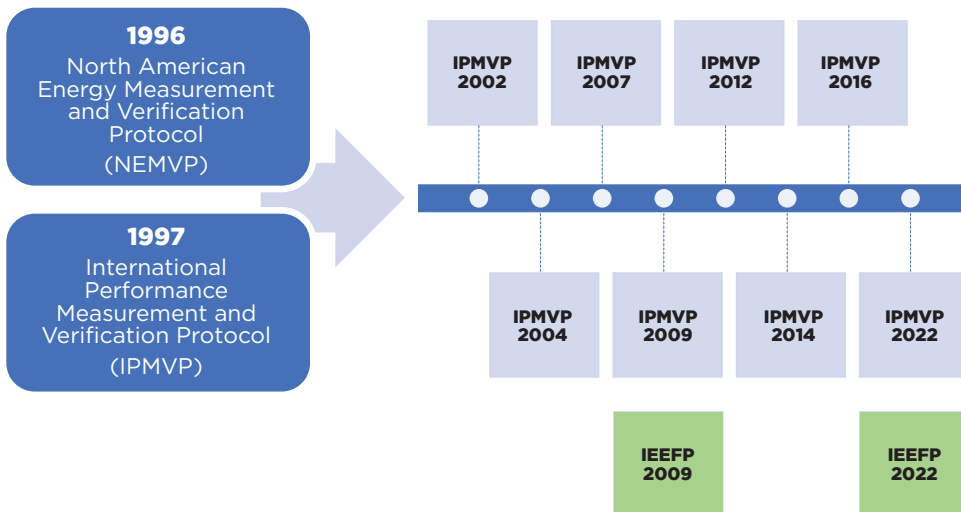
1996
North American Energy Measurement and Verification Protocol
(NEMVP)

1997
International Performance Measurement and Verification Protocol
(IPMVP)

IPMVP 2002

IPMVP 2007

IPMVP 2012

IPMVP 2016

IPMVP 2004

IPMVP 2009

IPMVP 2014

IPMVP 2022

IEEFP 2009

IEEFP 2022